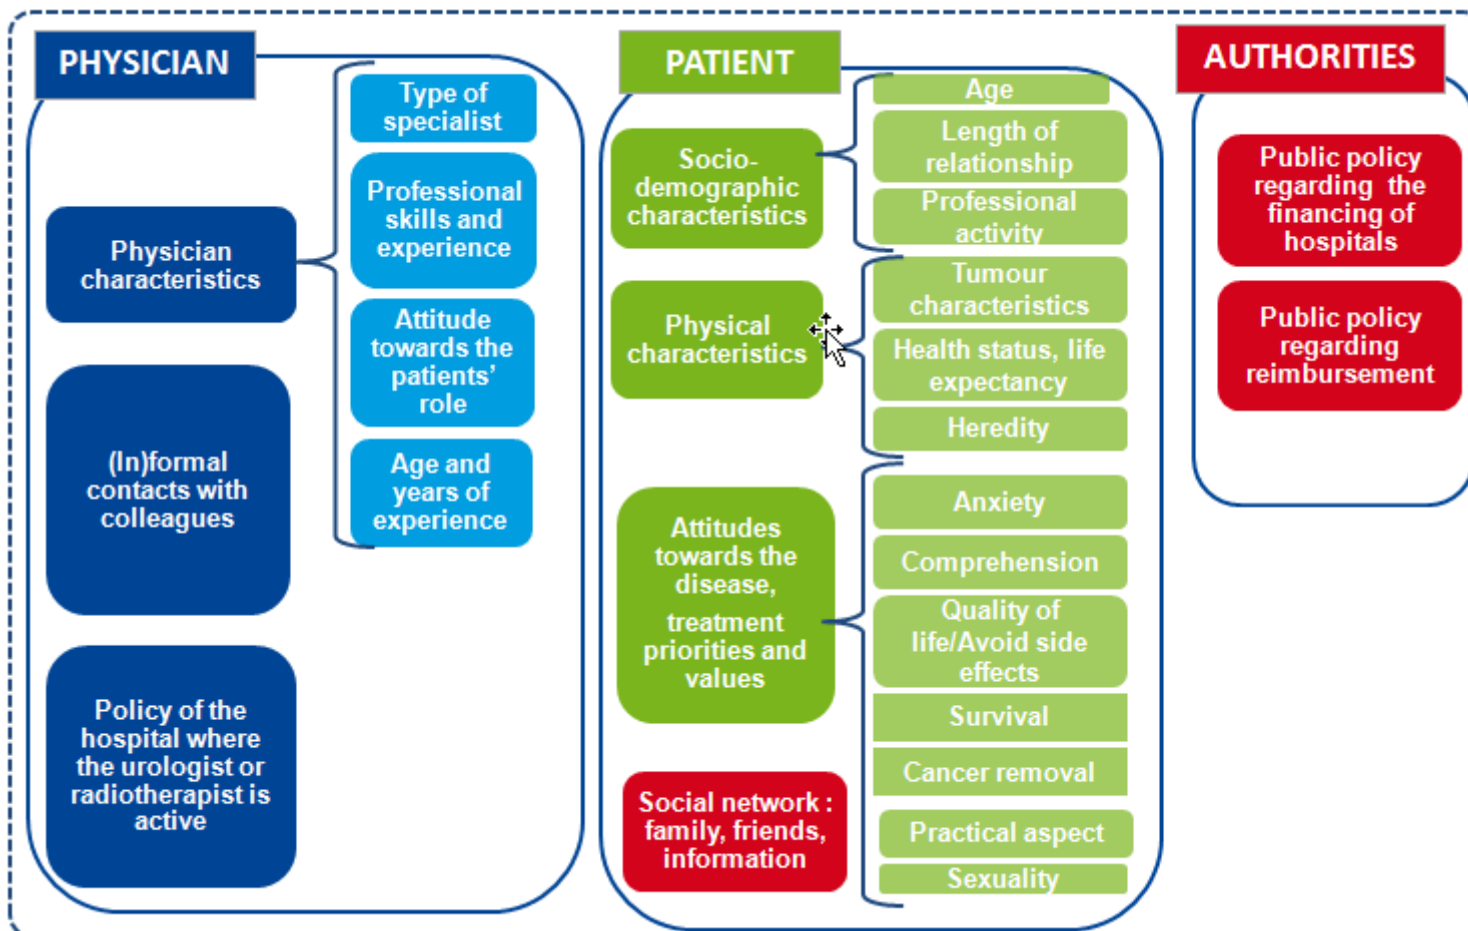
PHYSICIAN

Physician characteristics

Type of specialist

Professional skills and experience

Attitude towards the patients' role

Age and years of experience

(In)formal contacts with colleagues

Policy of the hospital where the urologist or radiotherapist is active

PATIENT

Socio-demographic characteristics

Age

Length of relationship

Professional activity

Physical characteristics

Tumour characteristics

Health status, life expectancy

Heredity

Attitudes towards the disease, treatment priorities and values

Anxiety

Comprehension

Quality of life/Avoid side effects

Survival

Cancer removal

Practical aspect

Sexuality

Social network : family, friends, information

AUTHORITIES

Public policy regarding the financing of hospitals

Public policy regarding reimbursement